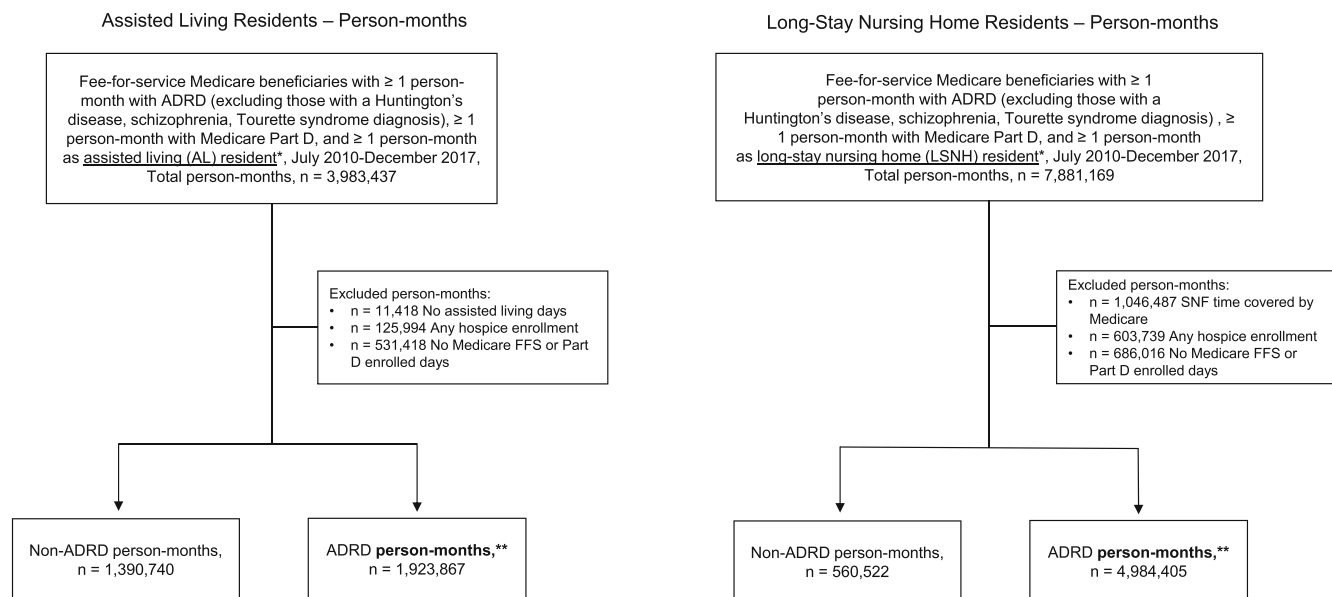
Assisted Living Residents – Person-months

Fee-for-service Medicare beneficiaries with ≥ 1 person-month with ADRD (excluding those with a Huntington's disease, schizophrenia, Tourette syndrome diagnosis), ≥ 1 person-month with Medicare Part D, and ≥ 1 person-month as assisted living (AL) resident*, July 2010-December 2017, Total person-months, n = 3,983,437

Excluded person-months:
• n = 11,418 No assisted living days
• n = 125,994 Any hospice enrollment
• n = 531,418 No Medicare FFS or Part D enrolled days

Non-ADRD person-months, n = 1,390,740

ADRD **person-months,\*\*** n = 1,923,867

Long-Stay Nursing Home Residents – Person-months

Fee-for-service Medicare beneficiaries with ≥ 1 person-month with ADRD (excluding those with a Huntington's disease, schizophrenia, Tourette syndrome diagnosis) , ≥ 1 person-month with Medicare Part D, and ≥ 1 person-month as long-stay nursing home (LSNH) resident*, July 2010-December 2017, Total person-months, n = 7,881,169

Excluded person-months:
• n = 1,046,487 SNF time covered by Medicare
• n = 603,739 Any hospice enrollment
• n = 686,016 No Medicare FFS or Part D enrolled days

Non-ADRD person-months, n = 560,522

ADRD **person-months,\*\*** n = 4,984,405